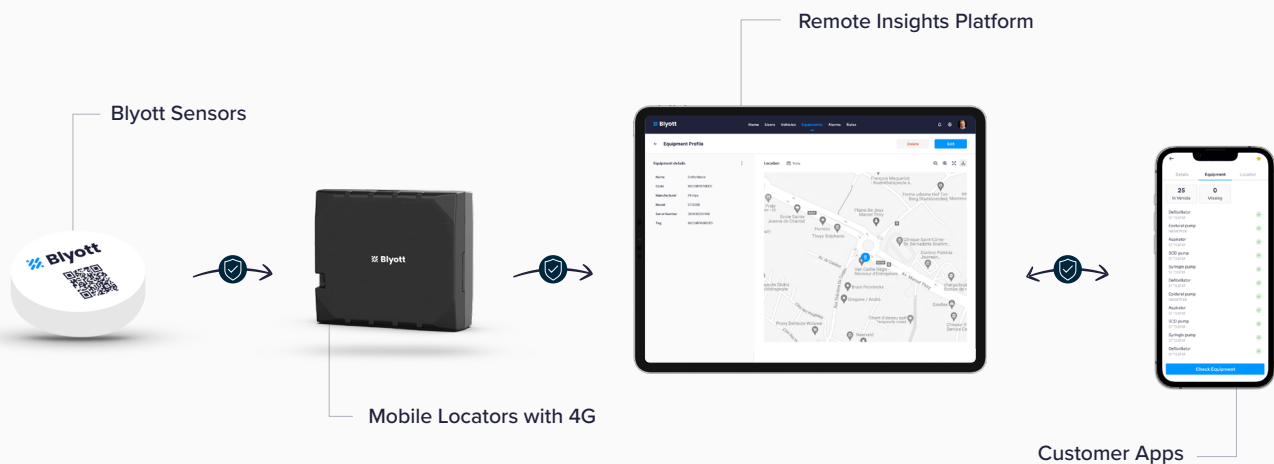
Remote Insights Platform

Blyott Sensors

Blyott

Blyott

Blyott
Home Users Infobits Equipments Alarms Rules

Equipment Profile
Delete Edit

Equipment details
Name
Code
Manufacturer
Model
Serial Number
Tag

Location

Details Equipment Location
25
In Vehicle
0
Missing
Defibrillator
Epidural pump
Aspirator
SOS pump
Syringle pump
Defibrillator
Epidural pump
Aspirator
SOS pump
Syringle pump
Defibrillator
Check Equipment

Mobile Locators with 4G

Customer Apps